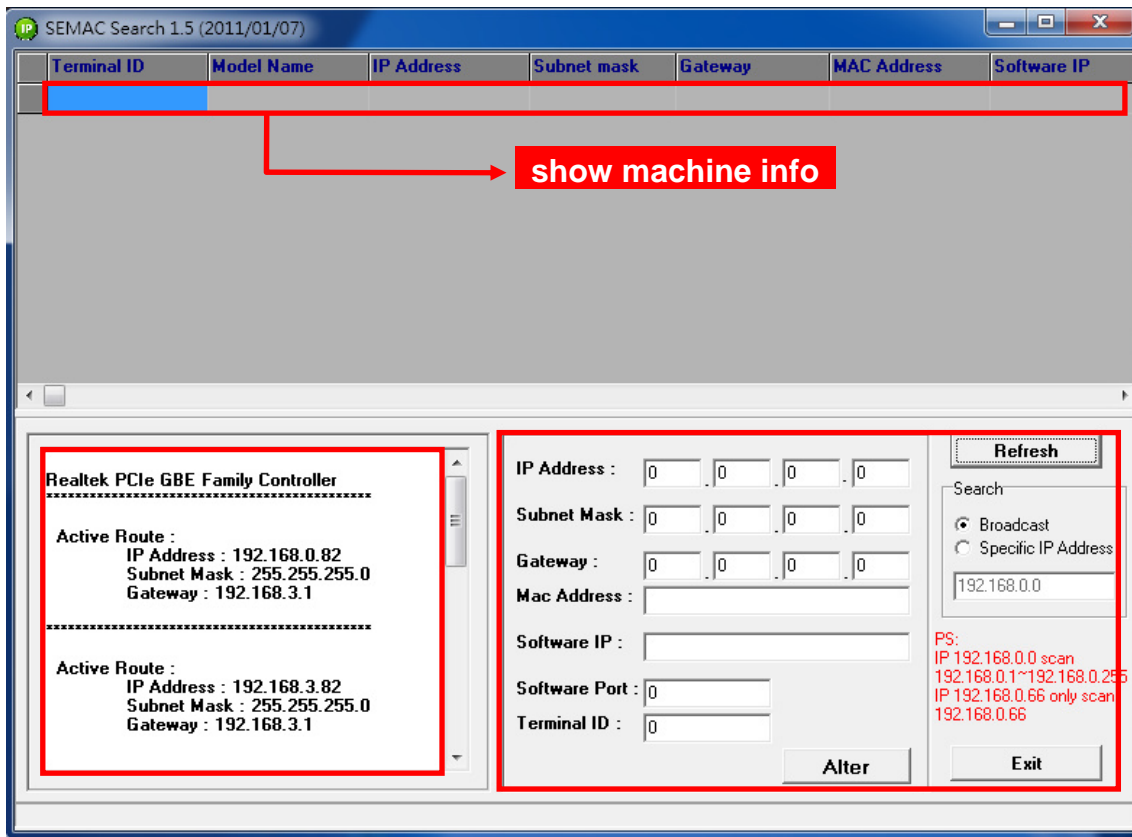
IP SEMAC Search 1.5 (2011/01/07)

| Terminal ID | Model Name | IP Address | Subnet mask | Gateway | MAC Address | Software IP |
|---|---|---|---|---|---|---|
| | | | | | | |

show machine info

Realtek PCIe GBE Family Controller
******************************************

Active Route :
IP Address : 192.168.0.82
Subnet Mask : 255.255.255.0
Gateway : 192.168.3.1

******************************************

Active Route :
IP Address : 192.168.3.82
Subnet Mask : 255.255.255.0
Gateway : 192.168.3.1

IP Address : 0 . 0 . 0 . 0
Subnet Mask : 0 . 0 . 0 . 0
Gateway : 0 . 0 . 0 . 0
Mac Address :
Software IP :
Software Port : 0
Terminal ID : 0
Alter

Refresh
Search
Broadcast
Specific IP Address
192.168.0.0

PS:
IP 192.168.0.0 scan 192.168.0.1~192.168.0.255
IP 192.168.0.66 only scan 192.168.0.66

Exit